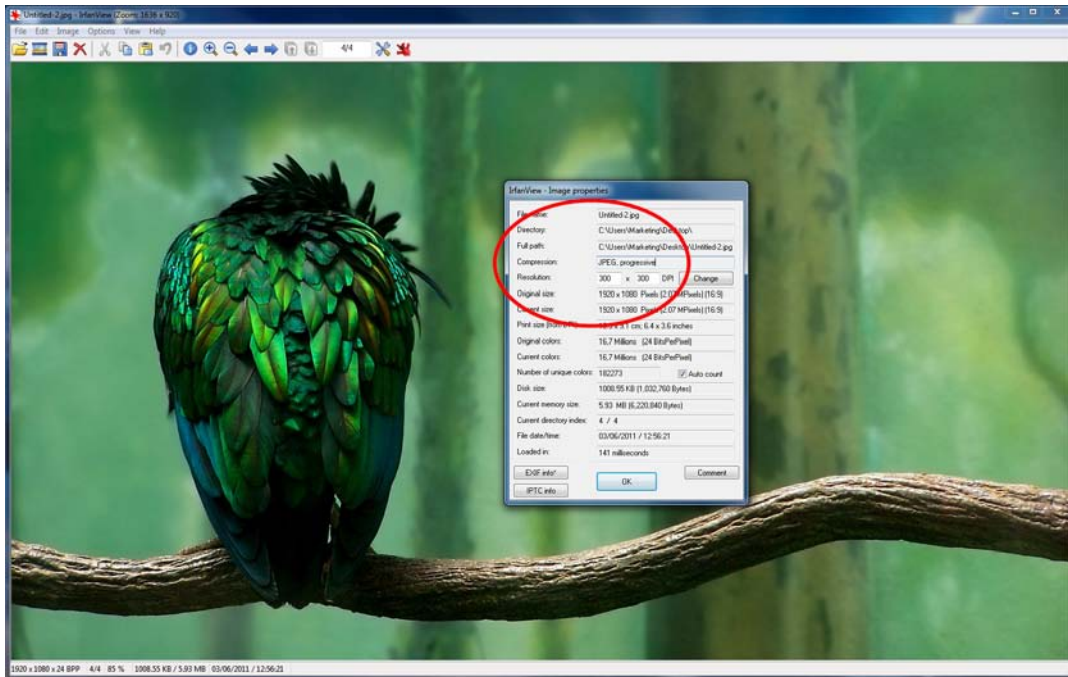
Untitled-2.jpg - IrfanView (Zoom: 1638 x 920)

File Edit Image Options View Help

4/4

IrfanView - Image properties

File name: Untitled-2.jpg
Directory: C:\Users\Marketing\Desktop\
Full path: C:\Users\Marketing\Desktop\Untitled-2.jpg
Compression: JPEG, progressive
Resolution: 300 x 300 DPI Change
Original size: 1920 x 1080 Pixels (2.07 MPixels) (16:9)
Current size: 1920 x 1080 Pixels (2.07 MPixels) (16:9)
Print size (from DPI): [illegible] x 9.1 cm; 6.4 x 3.6 inches
Original colors: 16,7 Millions (24 BitsPerPixel)
Current colors: 16,7 Millions (24 BitsPerPixel)
Number of unique colors: 182273 Auto count
Disk size: 1008.55 KB (1,032,760 Bytes)
Current memory size: 5.93 MB (6,220,840 Bytes)
Current directory index: 4 / 4
File date/time: 03/06/2011 / 12:56:21
Loaded in: 141 milliseconds

EXIF info*
IPTC info
OK
Comment

1920 x 1080 x 24 BPP 4/4 85 % 1008.55 KB / 5.93 MB 03/06/2011 / 12:56:21